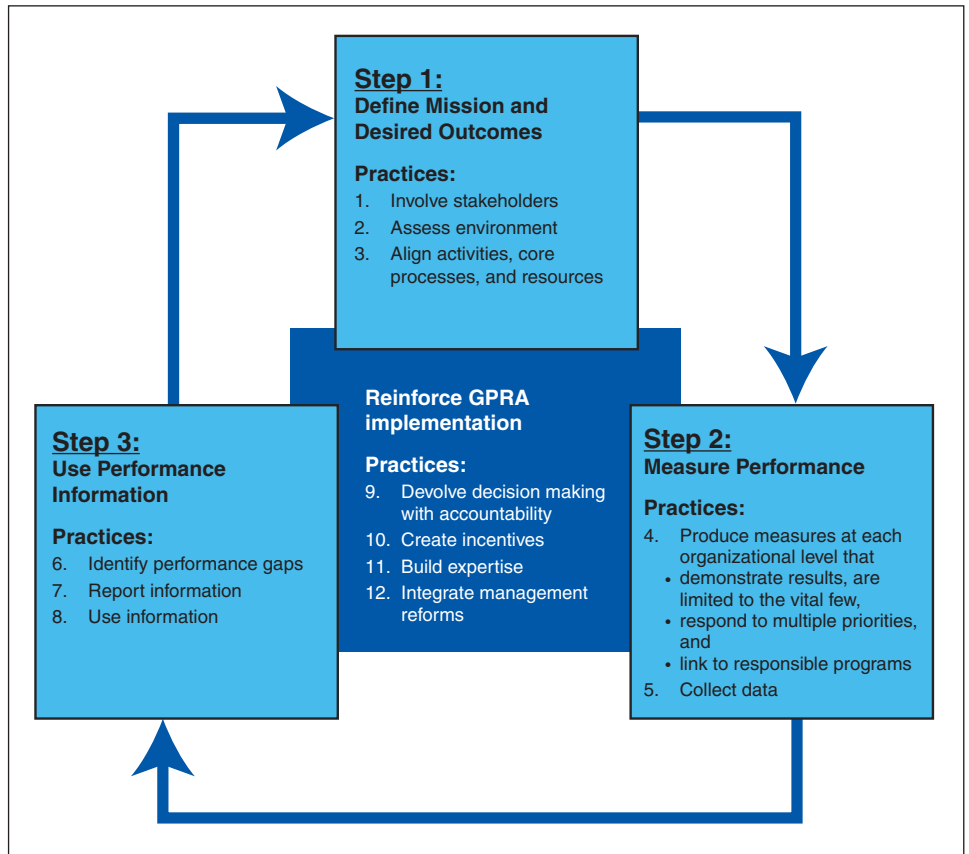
Step 1:
Define Mission and Desired Outcomes

Practices:
1. Involve stakeholders
2. Assess environment
3. Align activities, core processes, and resources

Reinforce GPRA implementation

Practices:
9. Devolve decision making with accountability
10. Create incentives
11. Build expertise
12. Integrate management reforms

Step 3:
Use Performance Information

Practices:
6. Identify performance gaps
7. Report information
8. Use information

Step 2:
Measure Performance

Practices:
4. Produce measures at each organizational level that
• demonstrate results, are limited to the vital few,
• respond to multiple priorities, and
• link to responsible programs
5. Collect data